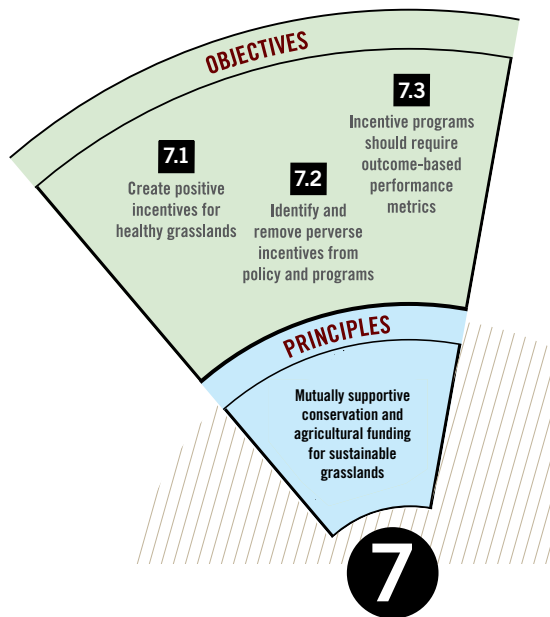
OBJECTIVES

7.1
Create positive incentives for healthy grasslands

7.2
Identify and remove perverse incentives from policy and programs

7.3
Incentive programs should require outcome-based performance metrics

PRINCIPLES

Mutually supportive conservation and agricultural funding for sustainable grasslands

7